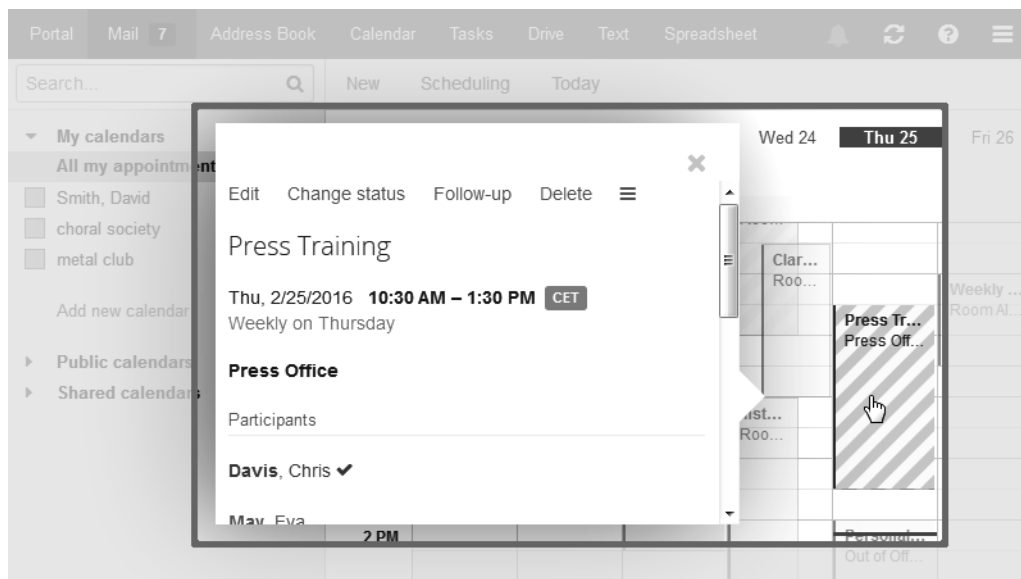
Portal Mail 7 Address Book Calendar Tasks Drive Text Spreadsheet

Search... New Scheduling Today

My calendars
All my appointments
Smith, David
choral society
metal club

Add new calendar

Public calendars
Shared calendars

Wed 24 Thu 25 Fri 26

Edit Change status Follow-up Delete ≡

Press Training

Thu, 2/25/2016 **10:30 AM – 1:30 PM** CET
Weekly on Thursday

**Press Office**

Participants

**Davis**, Chris ✔

May, Eva

2 PM

Clar...
Roo...

Press Tr...
Press Off...

Weekly ...
Room Al...

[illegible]ist...
Roo...

Personal...
Out of Off...